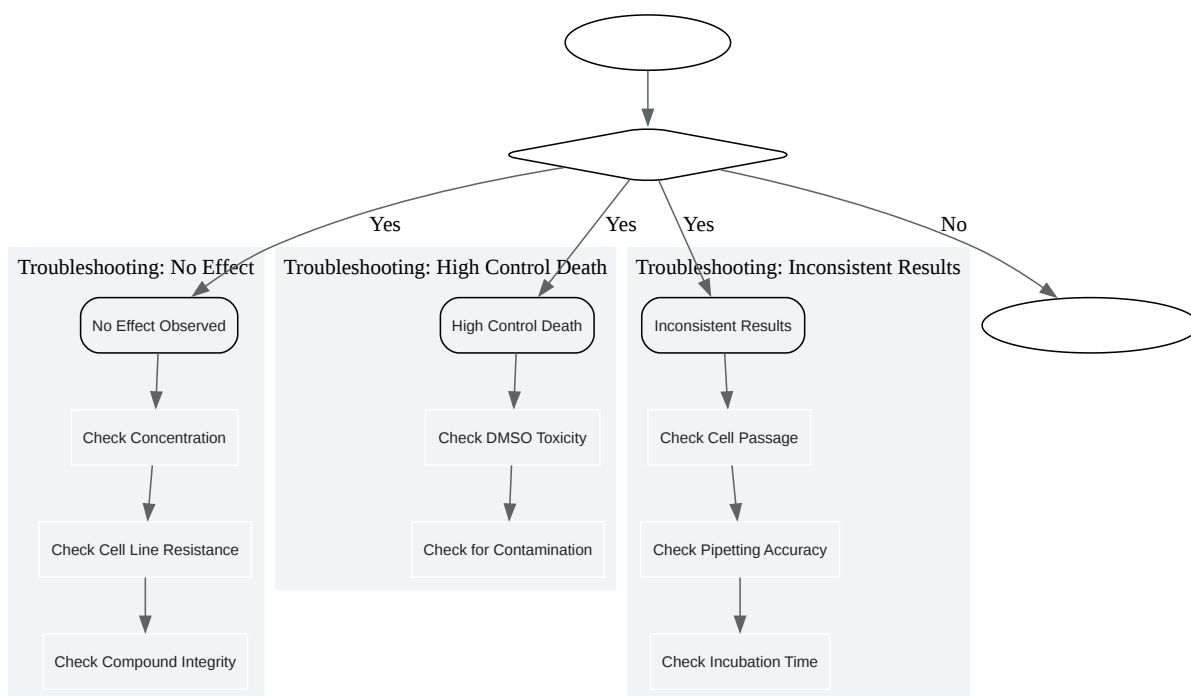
Yes

Yes

Yes

No

Troubleshooting: No Effect

No Effect Observed

Check Concentration

Check Cell Line Resistance

Check Compound Integrity

Troubleshooting: High Control Death

High Control Death

Check DMSO Toxicity

Check for Contamination

Troubleshooting: Inconsistent Results

Inconsistent Results

Check Cell Passage

Check Pipetting Accuracy

Check Incubation Time